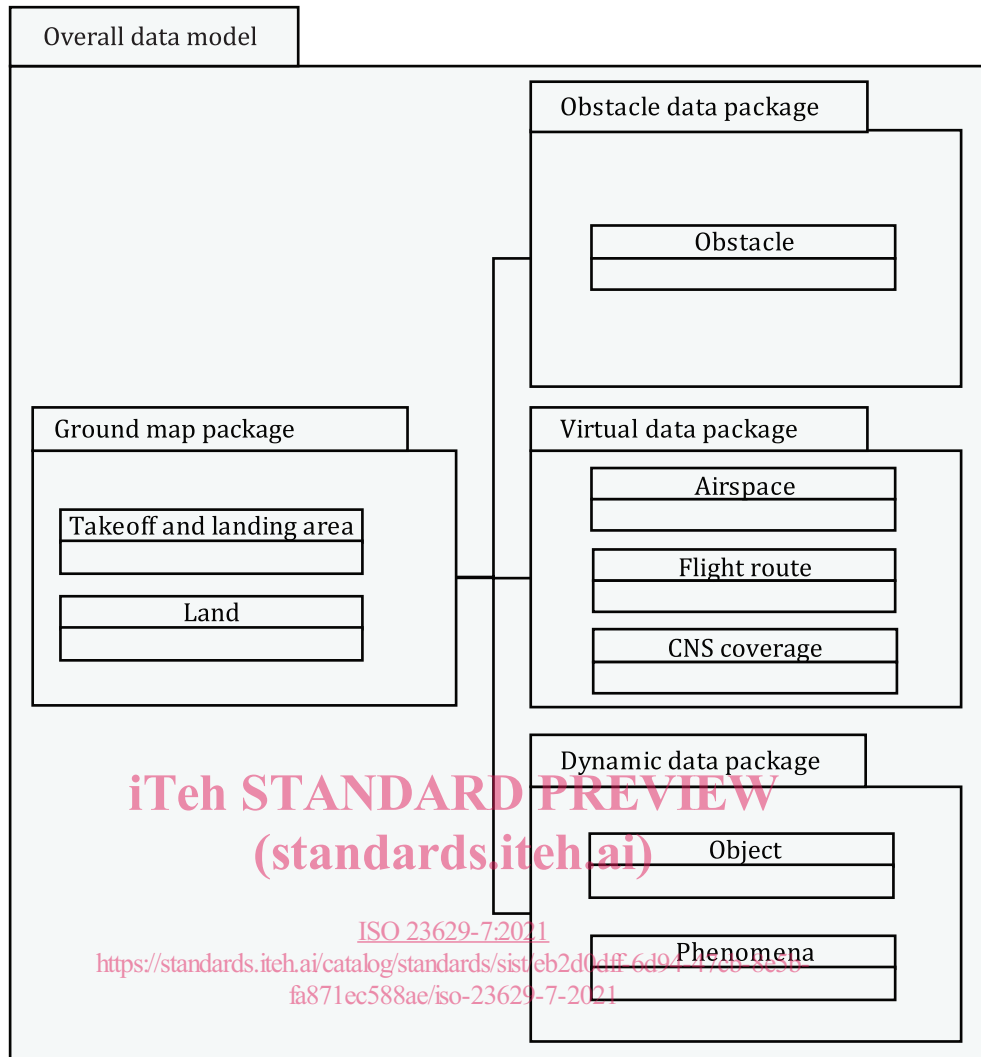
Overall data model

Obstacle data package

Obstacle

Ground map package

Takeoff and landing area

Land

Virtual data package

Airspace

Flight route

CNS coverage

Dynamic data package

iTeh STANDARD PREVIEW
(standards.iteh.ai)

Object

ISO 23629-7:2021
https://standards.iteh.ai/catalog/standards/sist/eb2d0dff-6d94-47e8-8e58-fa871ec588ae/iso-23629-7-2021

Phenomena